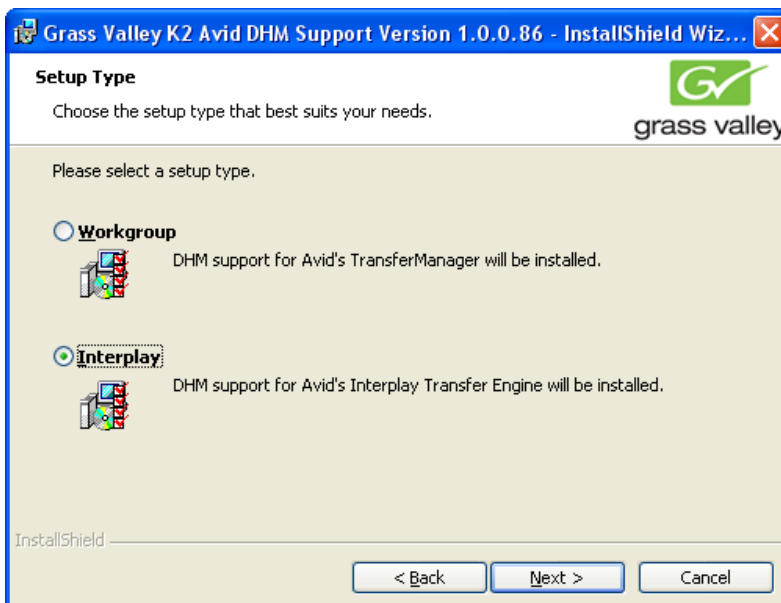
Grass Valley K2 Avid DHM Support Version 1.0.0.86 - InstallShield Wiz...

Setup Type

Choose the setup type that best suits your needs.

grass valley

Please select a setup type.

Workgroup

DHM support for Avid's TransferManager will be installed.

Interplay

DHM support for Avid's Interplay Transfer Engine will be installed.

InstallShield

< Back

Next >

Cancel